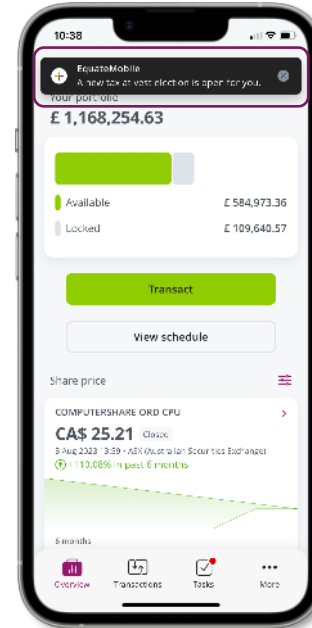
10:38

EquateMobile
A new tax at vest election is open for you.

Your portfolio
£ 1,168,254.63

Available £ 584,973.36
Locked £ 109,640.57

Transact

View schedule

Share price

COMPUTERSHARE ORD CPU
CA$ 25.21 Close
3 Aug 2023 13:39 - ASX (Australian Securities Exchange)
110.08% in past 6 months

6 months

Overview
Transactions
Tasks
More